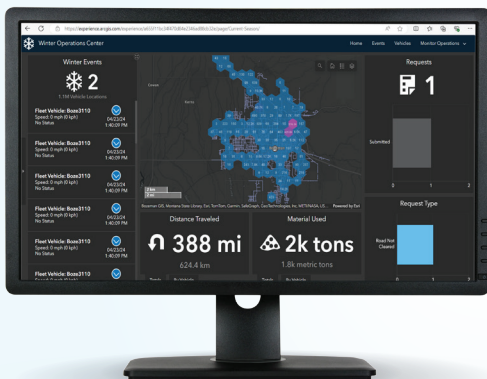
https://experience.arcgis.com/experience/a633f11bc34f47d0b8e2166ad88632e/page/Current-Season/

Winter Operations Center

Home Events Vehicles Monitor Operations

Winter Events

2

1.1M Vehicle Locations

Fleet Vehicle: Boze3110
Speed: 0 mph (0 kph)
No Status
04/23/24
1:40:09 PM

Fleet Vehicle: Boze3110
Speed: 0 mph (0 kph)
No Status
04/23/24
1:40:09 PM

Fleet Vehicle: Boze3110
Speed: 0 mph (0 kph)
No Status
04/23/24
1:40:09 PM

Fleet Vehicle: Boze3110
Speed: 0 mph (0 kph)
No Status
04/23/24
1:40:09 PM

Fleet Vehicle: Boze3110
Speed: 0 mph (0 kph)
No Status
04/23/24
1:40:09 PM

Fleet Vehicle: Boze3110

Bozeman GIS, Montana State Library, Esri, TomTom, Garmin, SafeGraph, GeoTechnologies, Inc, METI/NASA, US... Powered by Esri

Distance Traveled

388 mi

624.4 km

Material Used

2k tons

1.8k metric tons

Requests

1

Submitted

Request Type

Road Not Cleared